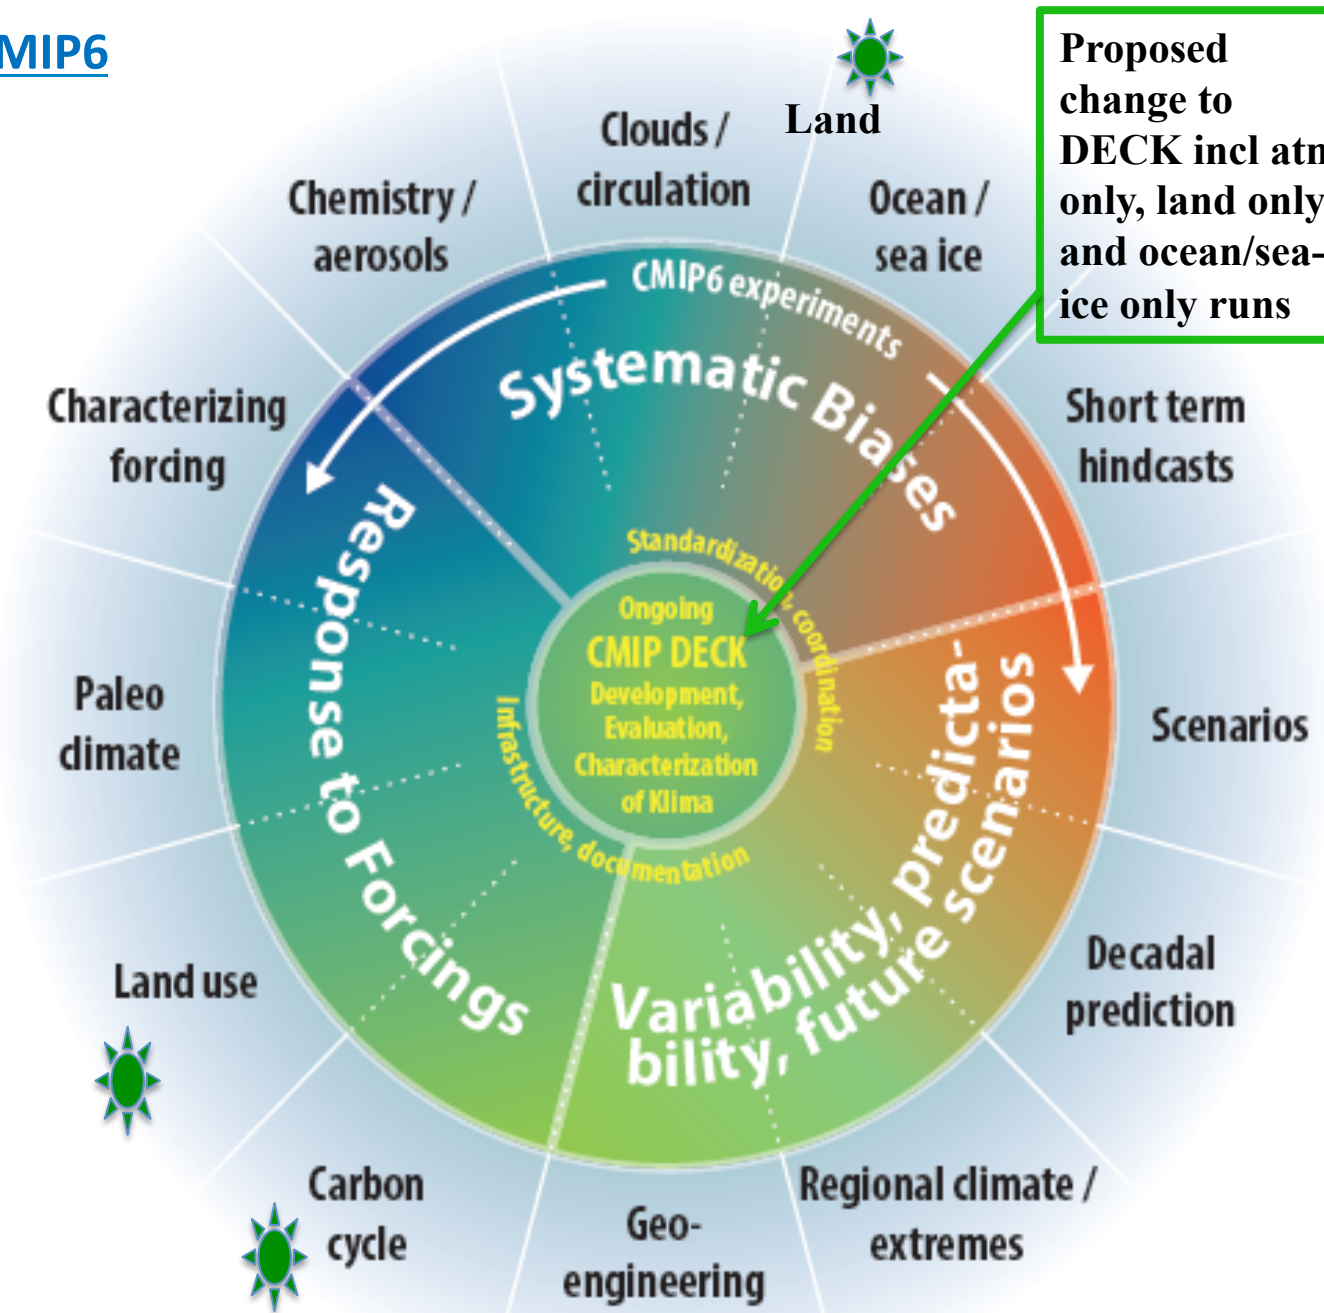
MIP6

Proposed change to DECK incl atn only, land only and ocean/sea-ice only runs

Clouds / circulation

Land

Ocean / sea ice

Chemistry / aerosols

Characterizing forcing

Short term hindcasts

Paleo climate

Scenarios

Land use

Decadal prediction

Carbon cycle

Geo-engineering

Regional climate / extremes

CMIP6 experiments

Systematic Biases

Response to Forcings

Variability, predictability, future scenarios

Standardization, coordination

Infrastructure, documentation

Ongoing
CMIP DECK
Development, Evaluation, Characterization of Klima